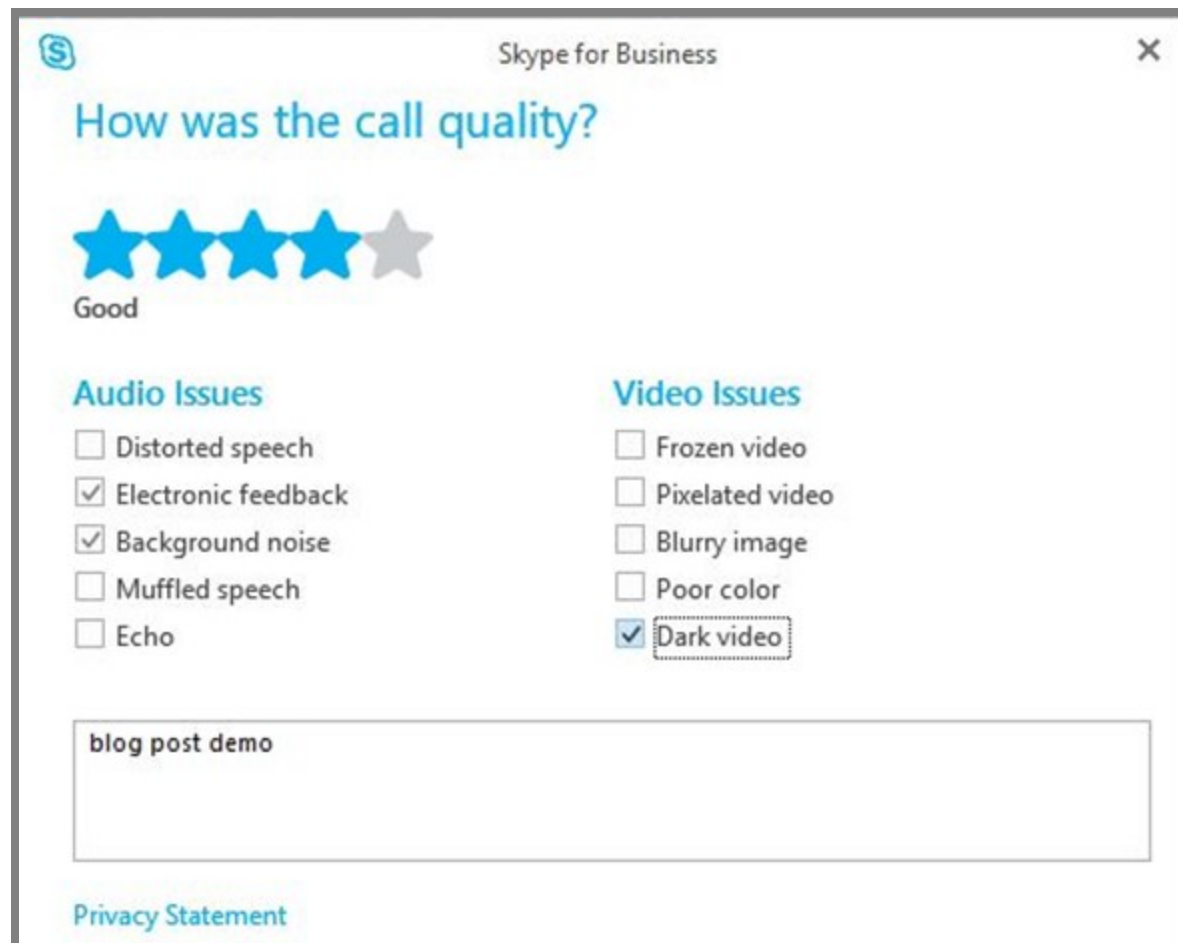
Skype for Business

How was the call quality?

Good

Audio Issues

☐ Distorted speech
☑ Electronic feedback
☑ Background noise
☐ Muffled speech
☐ Echo

Video Issues

☐ Frozen video
☐ Pixelated video
☐ Blurry image
☐ Poor color
☑ Dark video

blog post demo

Privacy Statement